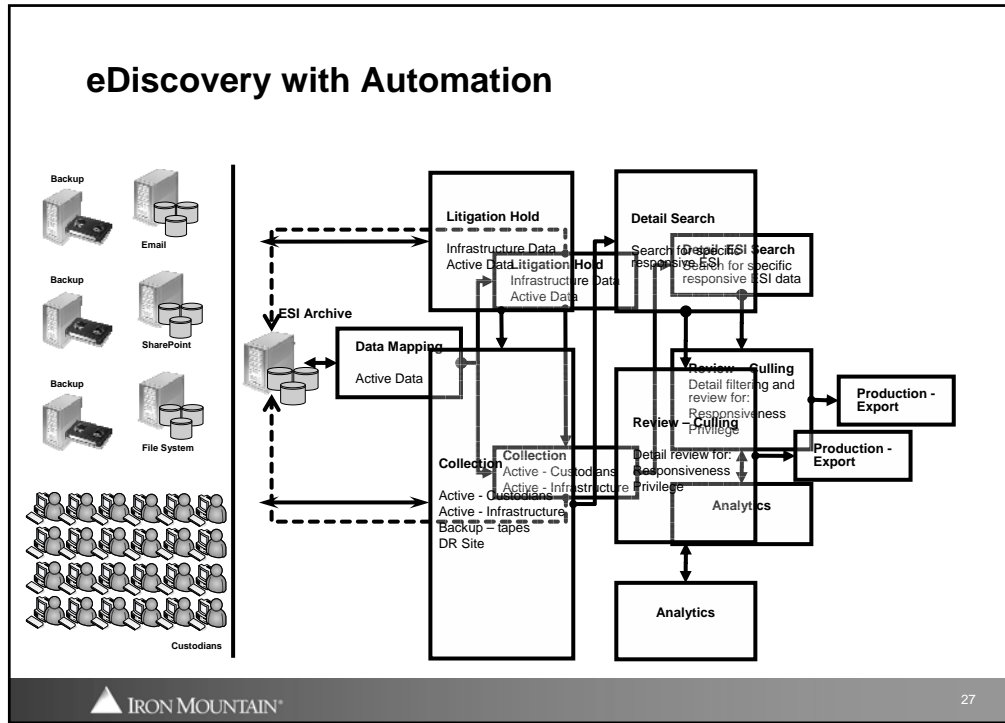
eDiscovery with Automation

Backup

Email

Backup

SharePoint

Backup

File System

Custodians

ESI Archive

Data Mapping

Active Data

Litigation Hold

Infrastructure Data
Active Data

Litigation Hold
Infrastructure Data
Active Data

Collection

Active - Custodians
Active - Infrastructure
Backup – tapes
DR Site

Collection
Active - Custodians
Active - Infrastructure

Detail Search

Search for specific responsive ESI

Detail ESI Search
Search for specific responsive ESI data

Review – Culling
Detail filtering and review for:
Responsiveness
Privilege

Review – Culling
Detail review for:
Responsiveness
Privilege

Production - Export

Production - Export

Analytics

Analytics

IRON MOUNTAIN

27